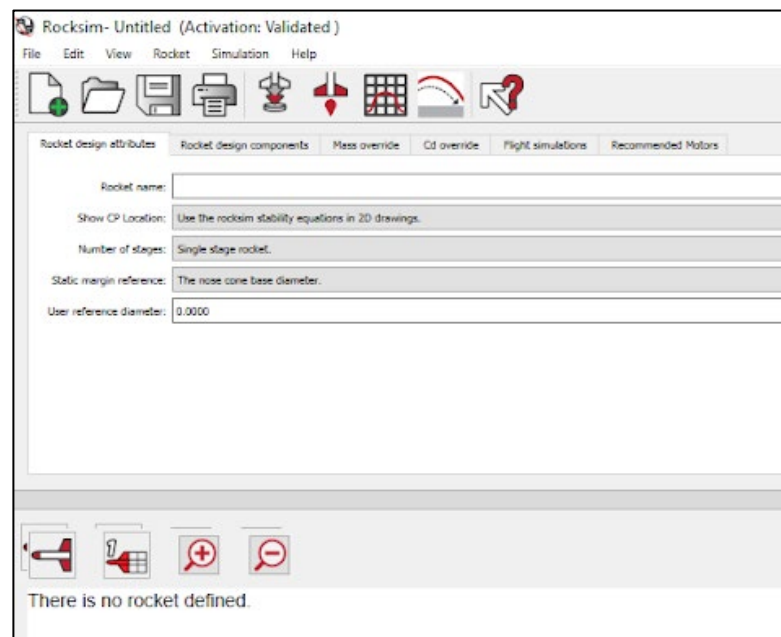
Rocksim- Untitled (Activation: Validated)

File Edit View Rocket Simulation Help

Rocket design attributes | Rocket design components | Mass override | Cd override | Flight simulations | Recommended Motors

Rocket name:

Show CP Location: Use the rocksim stability equations in 2D drawings.

Number of stages: Single stage rocket.

Static margin reference: The nose cone base diameter.

User reference diameter: 0.0000

There is no rocket defined.